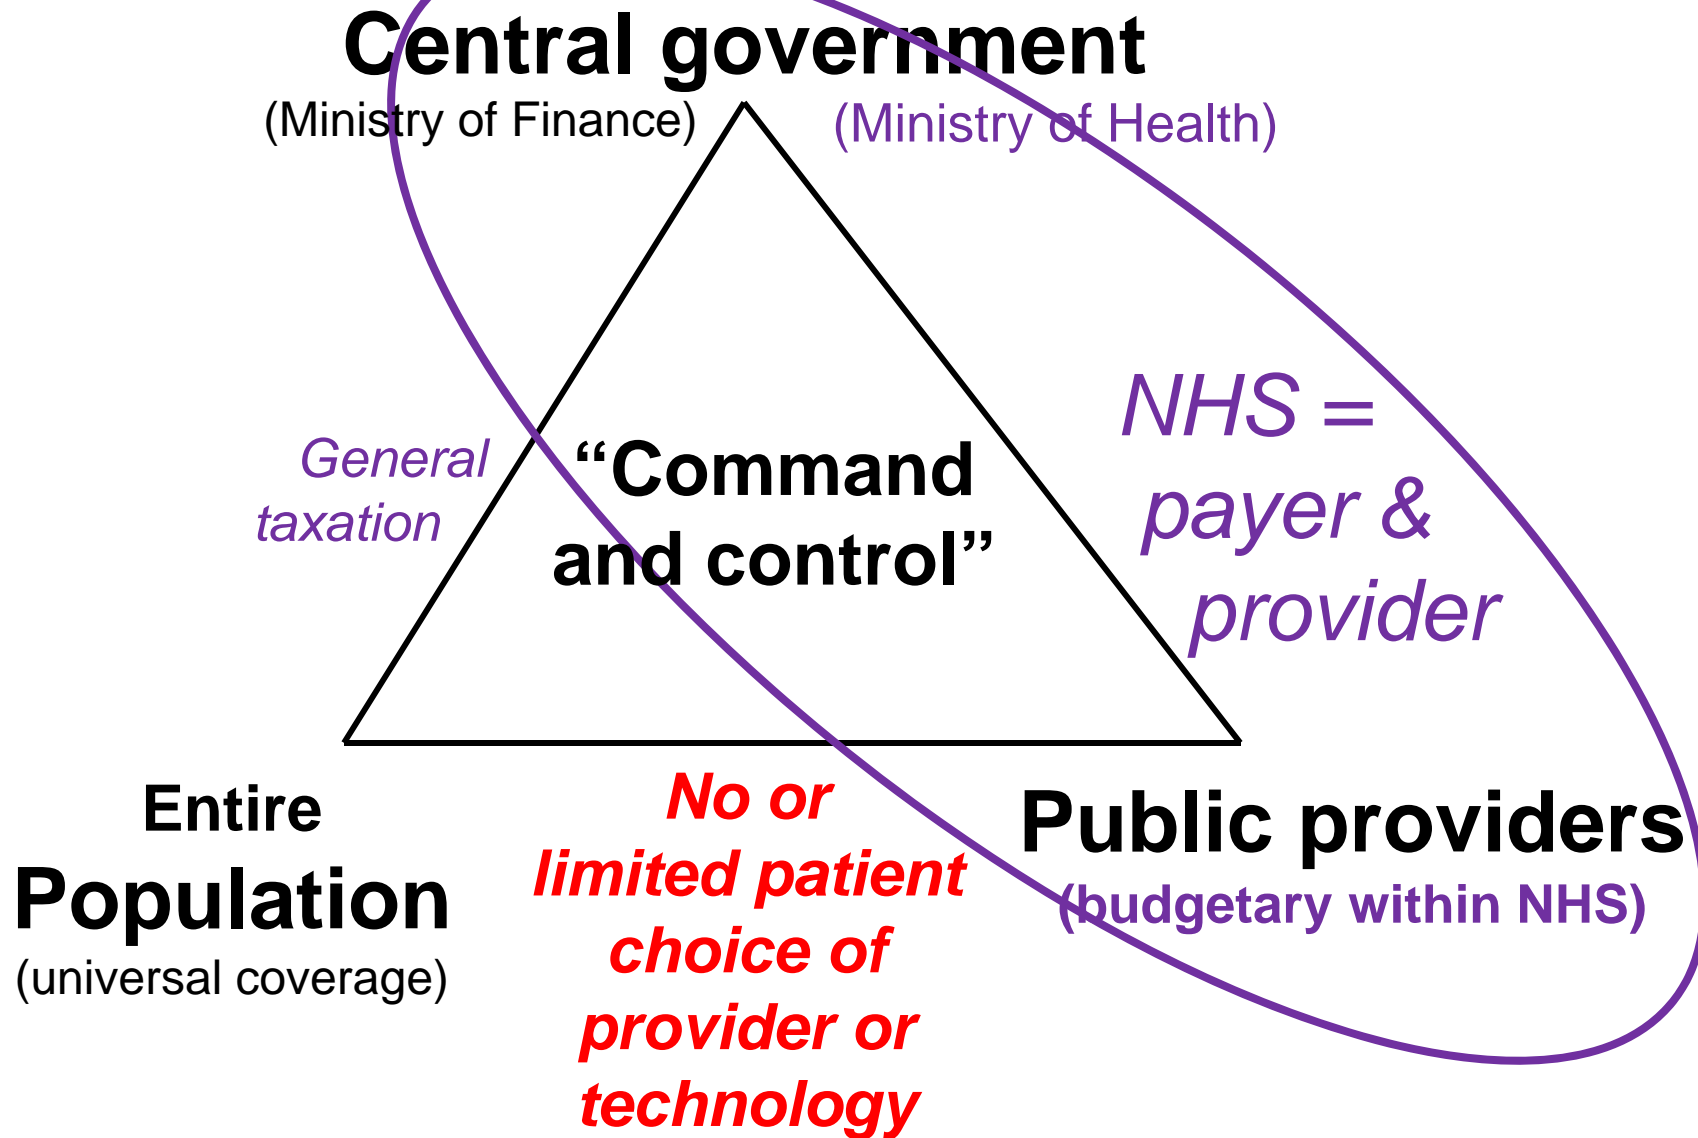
Central government

(Ministry of Finance)

(Ministry of Health)

NHS = payer & provider

General taxation

“Command and control”

Entire Population

(universal coverage)

No or limited patient choice of provider or technology

Public providers

(budgetary within NHS)